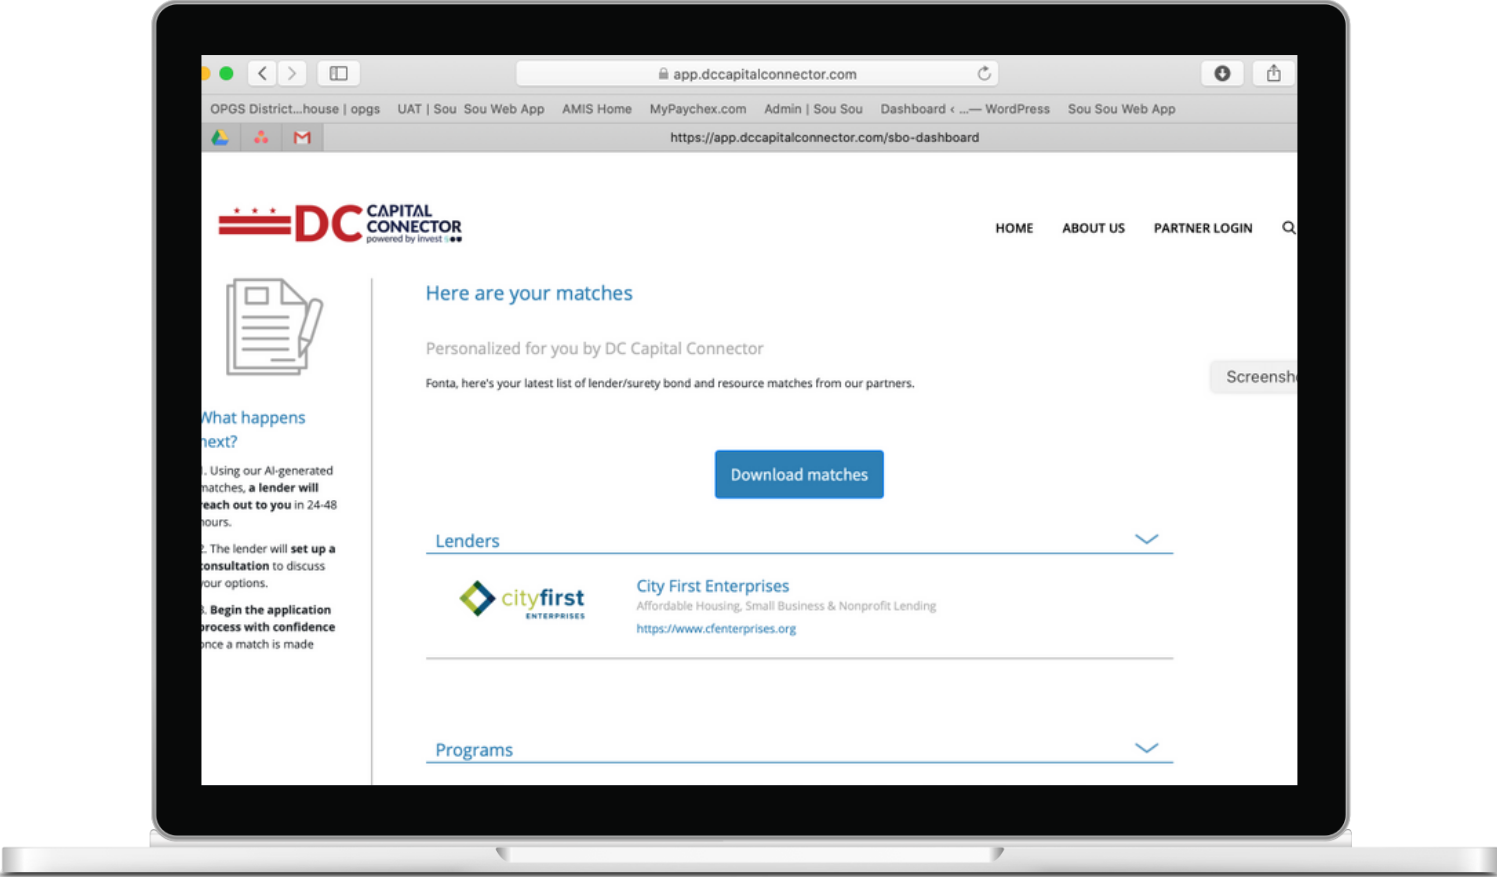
app.dccapitalconnector.com

OPGS District...house | opgs  UAT | Sou  Sou Web App  AMIS Home  MyPaychex.com  Admin | Sou Sou  Dashboard ‹ ...— WordPress  Sou Sou Web App

https://app.dccapitalconnector.com/sbo-dashboard

DC CAPITAL CONNECTOR powered by invest

HOME  ABOUT US  PARTNER LOGIN

Here are your matches

Personalized for you by DC Capital Connector

Fonta, here's your latest list of lender/surety bond and resource matches from our partners.

Screensh

What happens next?

. Using our AI-generated matches, a lender will reach out to you in 24-48 hours.

. The lender will set up a consultation to discuss your options.

. Begin the application process with confidence once a match is made

Download matches

Lenders

cityfirst ENTERPRISES

City First Enterprises

Affordable Housing, Small Business & Nonprofit Lending

https://www.cfenterprises.org

Programs